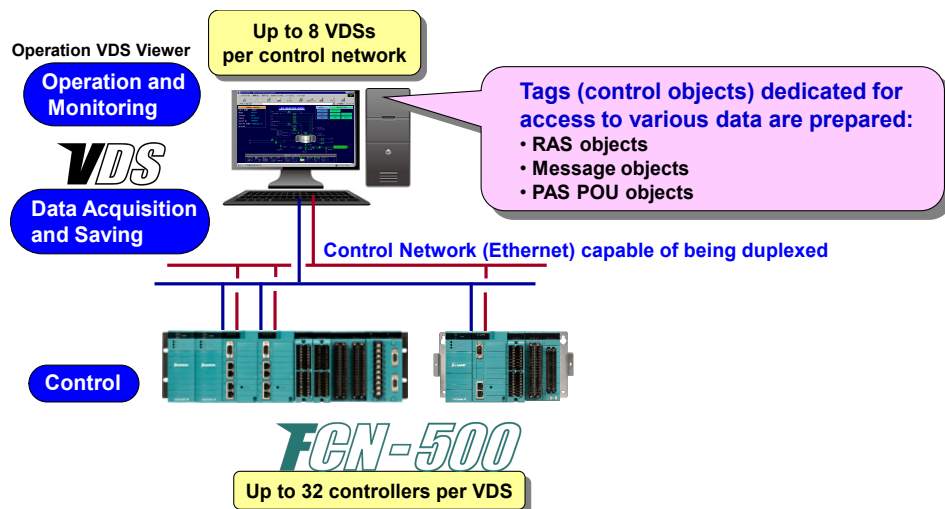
Up to 8 VDSs per control network

Operation VDS Viewer

Operation and Monitoring

VDS

Data Acquisition and Saving

Tags (control objects) dedicated for access to various data are prepared:
• RAS objects
• Message objects
• PAS POU objects

Control Network (Ethernet) capable of being duplexed

Control

FCN-500

Up to 32 controllers per VDS